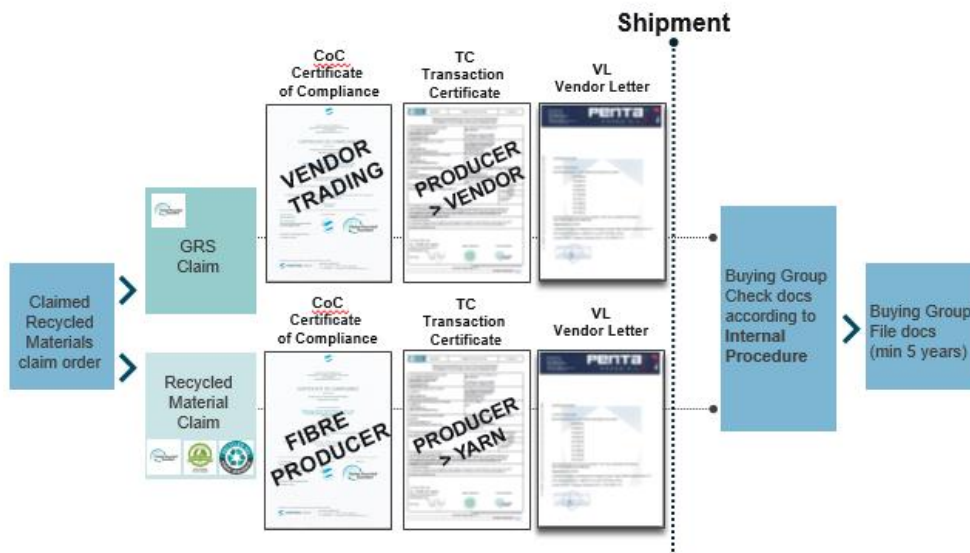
Shipment

Claimed Recycled Materials claim order

GRS Claim

CoC Certificate of Compliance

VENDOR TRADING

TC Transaction Certificate

PRODUCER > VENDOR

VL Vendor Letter

PENTA

Recycled Material Claim

CoC Certificate of Compliance

FIBRE PRODUCER

TC Transaction Certificate

PRODUCER > YARN

VL Vendor Letter

PENTA

Buying Group Check docs according to **Internal Procedure**

Buying Group File docs (min 5 years)